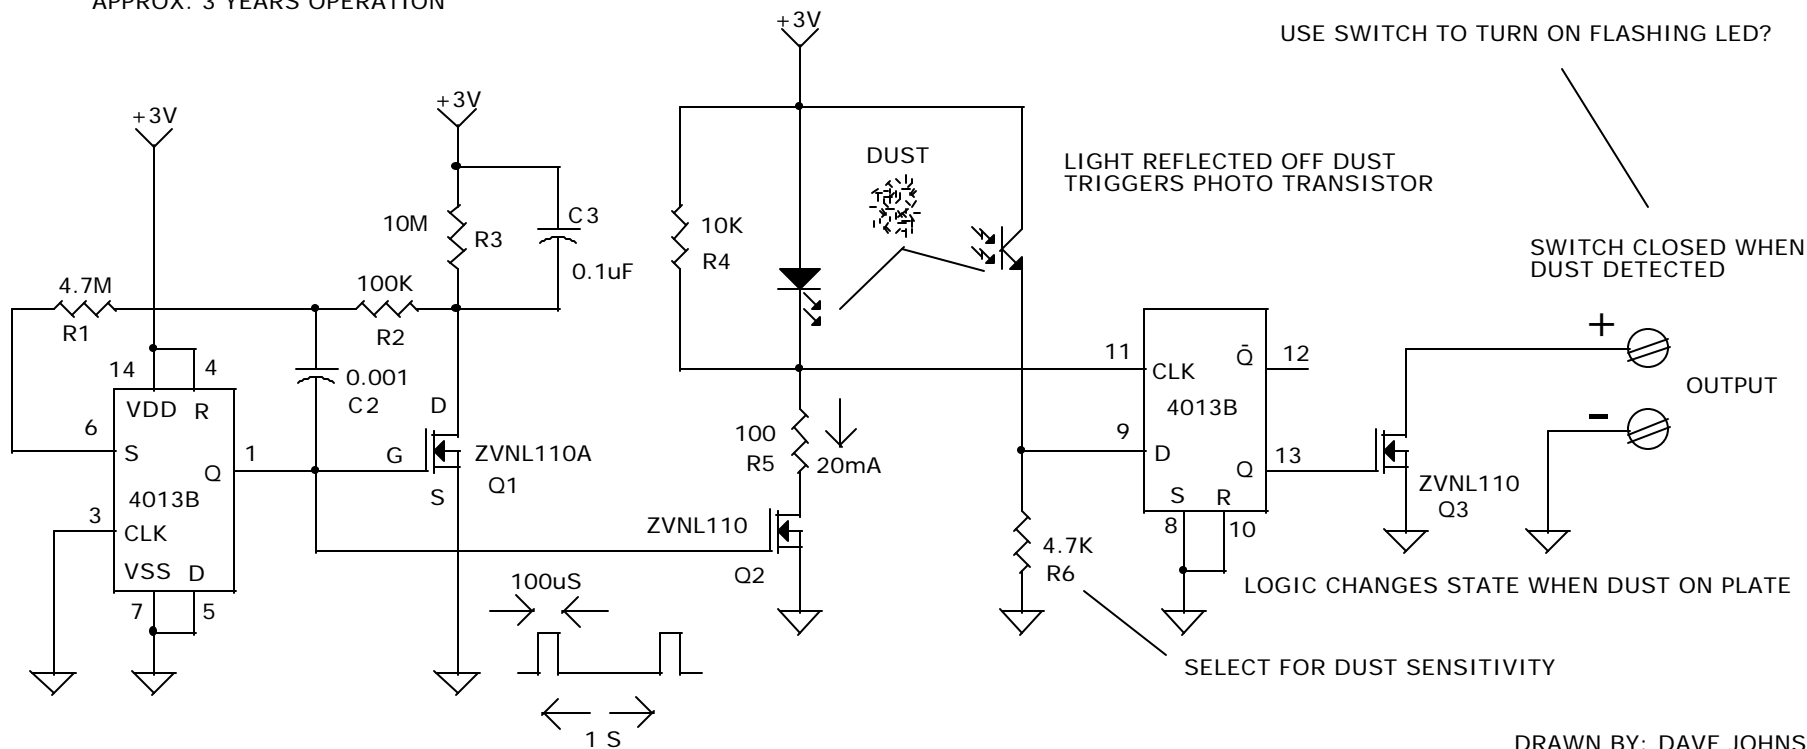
APPROX. 3 YEARS OPERATION

+3V

USE SWITCH TO TURN ON FLASHING LED?

+3V

+3V

DUST

LIGHT REFLECTED OFF DUST TRIGGERS PHOTO TRANSISTOR

10M

R3

C3

0.1uF

10K

R4

SWITCH CLOSED WHEN DUST DETECTED

4.7M

R1

100K

R2

14

4

VDD

R

6

S

Q

1

4013B

3

CLK

VSS

D

7

5

0.001

C2

D

G

ZVNL110A

S

Q1

11

CLK

$\bar{Q}$

12

4013B

9

D

Q

13

S

R

8

10

+

OUTPUT

-

ZVNL110

Q3

100

R5

20mA

ZVNL110

Q2

100uS

1 S

4.7K

R6

LOGIC CHANGES STATE WHEN DUST ON PLATE

SELECT FOR DUST SENSITIVITY

DRAWN BY: DAVE JOHNS